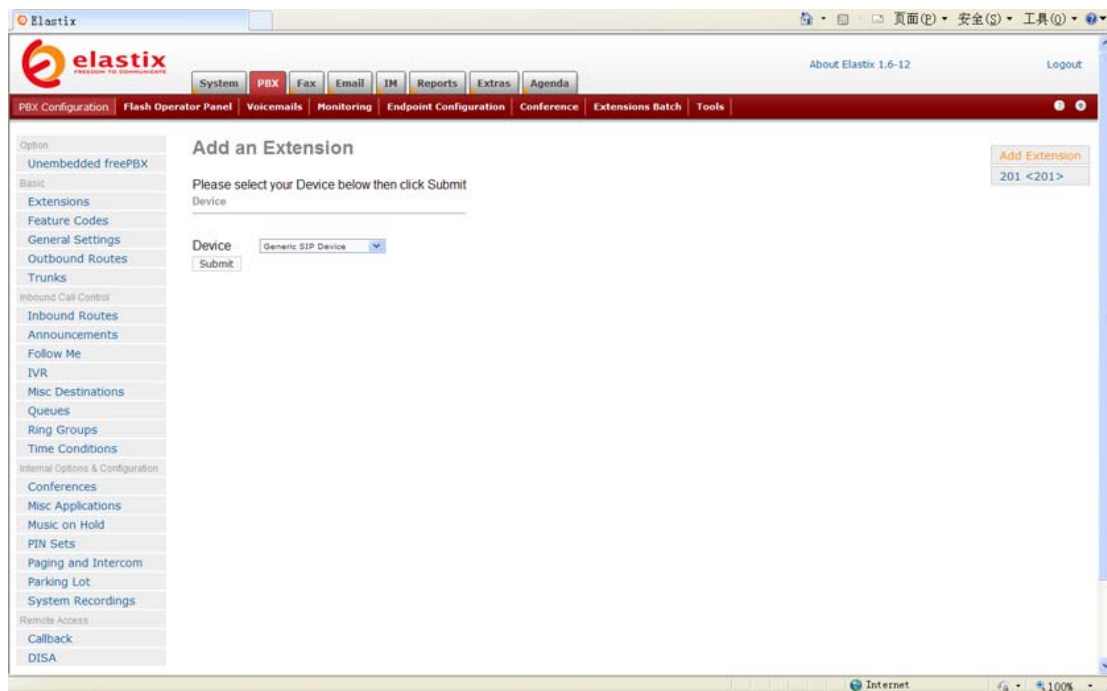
Elastix

页面(P) ▾ 安全(S) ▾ 工具(O) ▾

elastix
FREEDOM TO COMMUNICATE

System PBX Fax Email IM Reports Extras Agenda

About Elastix 1.6-12

Logout

PBX Configuration | Flash Operator Panel | Voicemails | Monitoring | Endpoint Configuration | Conference | Extensions Batch | Tools

Option
Unembedded freePBX
Basic
Extensions
Feature Codes
General Settings
Outbound Routes
Trunks
Inbound Call Control
Inbound Routes
Announcements
Follow Me
IVR
Misc Destinations
Queues
Ring Groups
Time Conditions
Internal Options & Configuration
Conferences
Misc Applications
Music on Hold
PIN Sets
Paging and Intercom
Parking Lot
System Recordings
Remote Access
Callback
DISA

Add an Extension

Please select your Device below then click Submit
Device

Device Generic SIP Device
Submit

Add Extension
201 <201>

Internet
100%